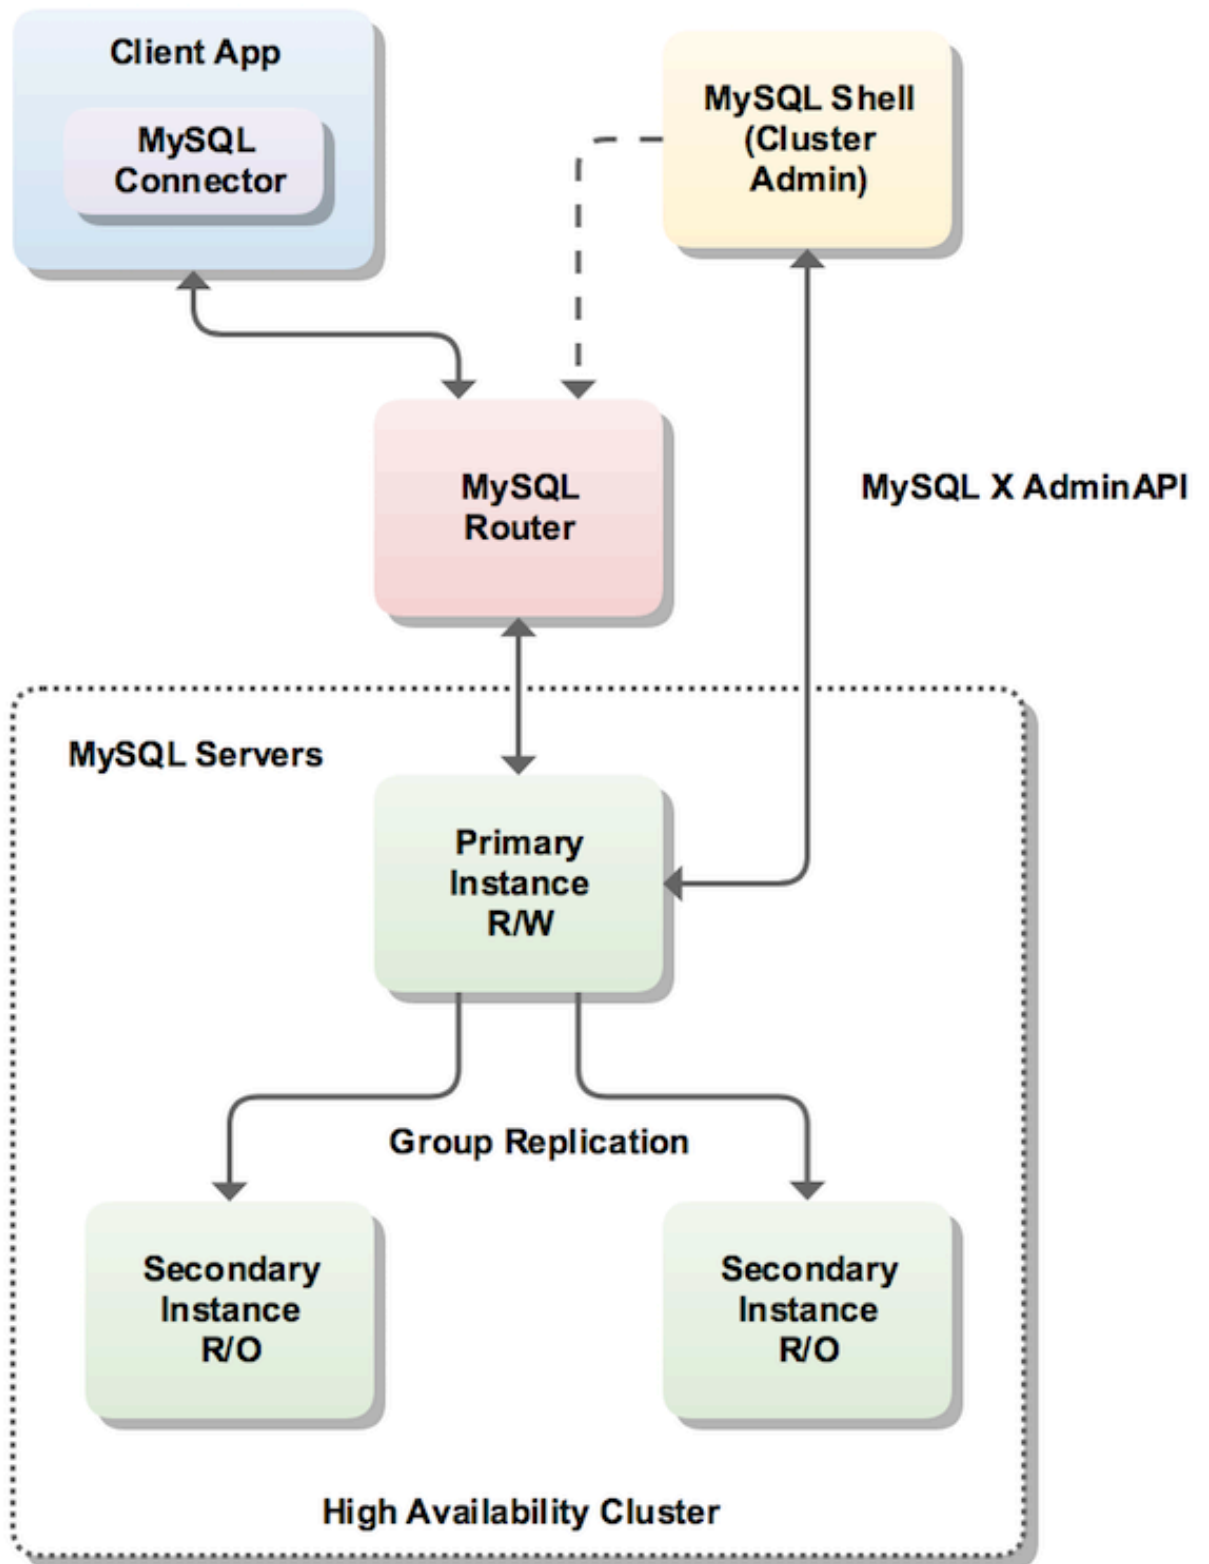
Client App

MySQL Connector

MySQL Shell (Cluster Admin)

MySQL Router

MySQL X AdminAPI

MySQL Servers

Primary Instance R/W

Group Replication

Secondary Instance R/O

Secondary Instance R/O

High Availability Cluster